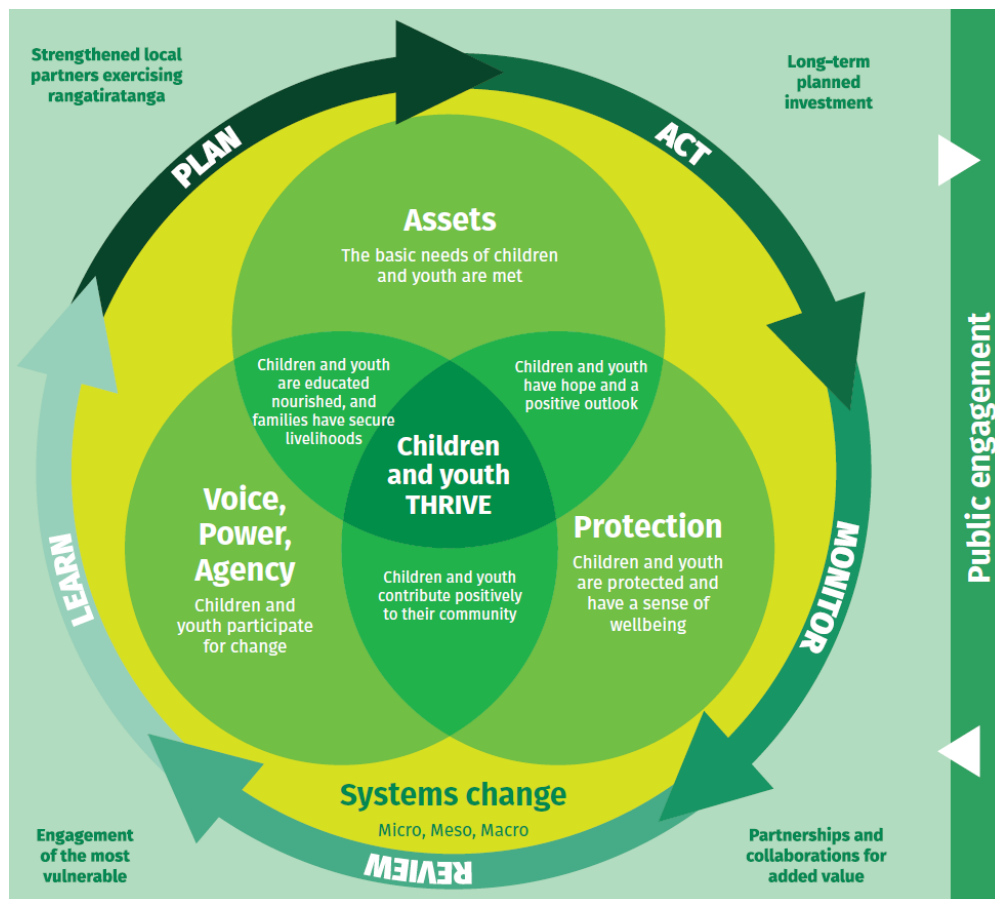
Strengthened local partners exercising rangatiratanga

Long-term planned investment

PLAN

ACT

Assets

The basic needs of children and youth are met

Children and youth are educated nourished, and families have secure livelihoods

Children and youth have hope and a positive outlook

Children and youth THRIVE

Voice, Power, Agency

Children and youth participate for change

Protection

Children and youth are protected and have a sense of wellbeing

Children and youth contribute positively to their community

LEARN

MONITOR

Systems change

Micro, Meso, Macro

REVIEW

Engagement of the most vulnerable

Partnerships and collaborations for added value

Public engagement